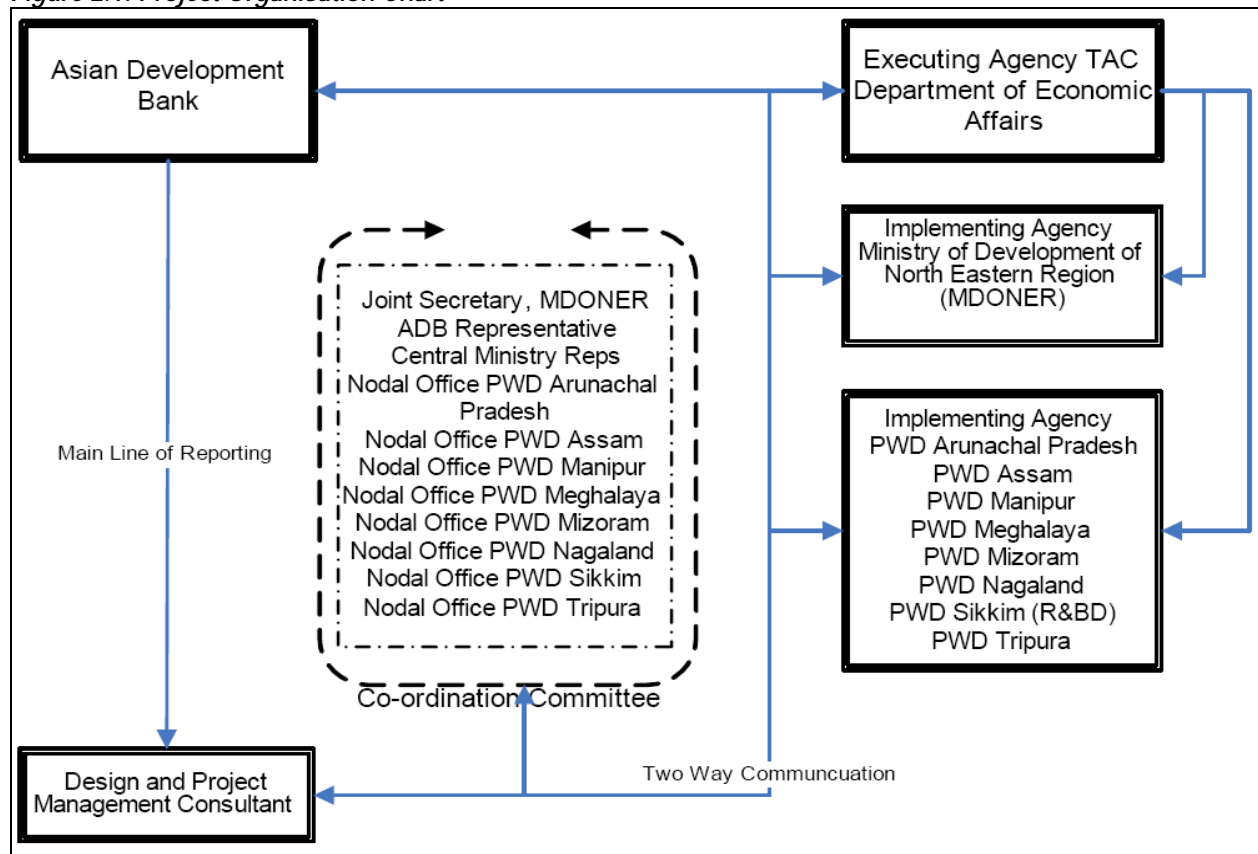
Asian Development Bank

Executing Agency TAC Department of Economic Affairs

Implementing Agency Ministry of Development of North Eastern Region (MDONER)

Joint Secretary, MDONER
ADB Representative
Central Ministry Reps
Nodal Office PWD Arunachal Pradesh
Nodal Office PWD Assam
Nodal Office PWD Manipur
Nodal Office PWD Meghalaya
Nodal Office PWD Mizoram
Nodal Office PWD Nagaland
Nodal Office PWD Sikkim
Nodal Office PWD Tripura

Main Line of Reporting

Implementing Agency
PWD Arunachal Pradesh
PWD Assam
PWD Manipur
PWD Meghalaya
PWD Mizoram
PWD Nagaland
PWD Sikkim (R&BD)
PWD Tripura

Co-ordination Committee

Two Way Communcuation

Design and Project Management Consultant